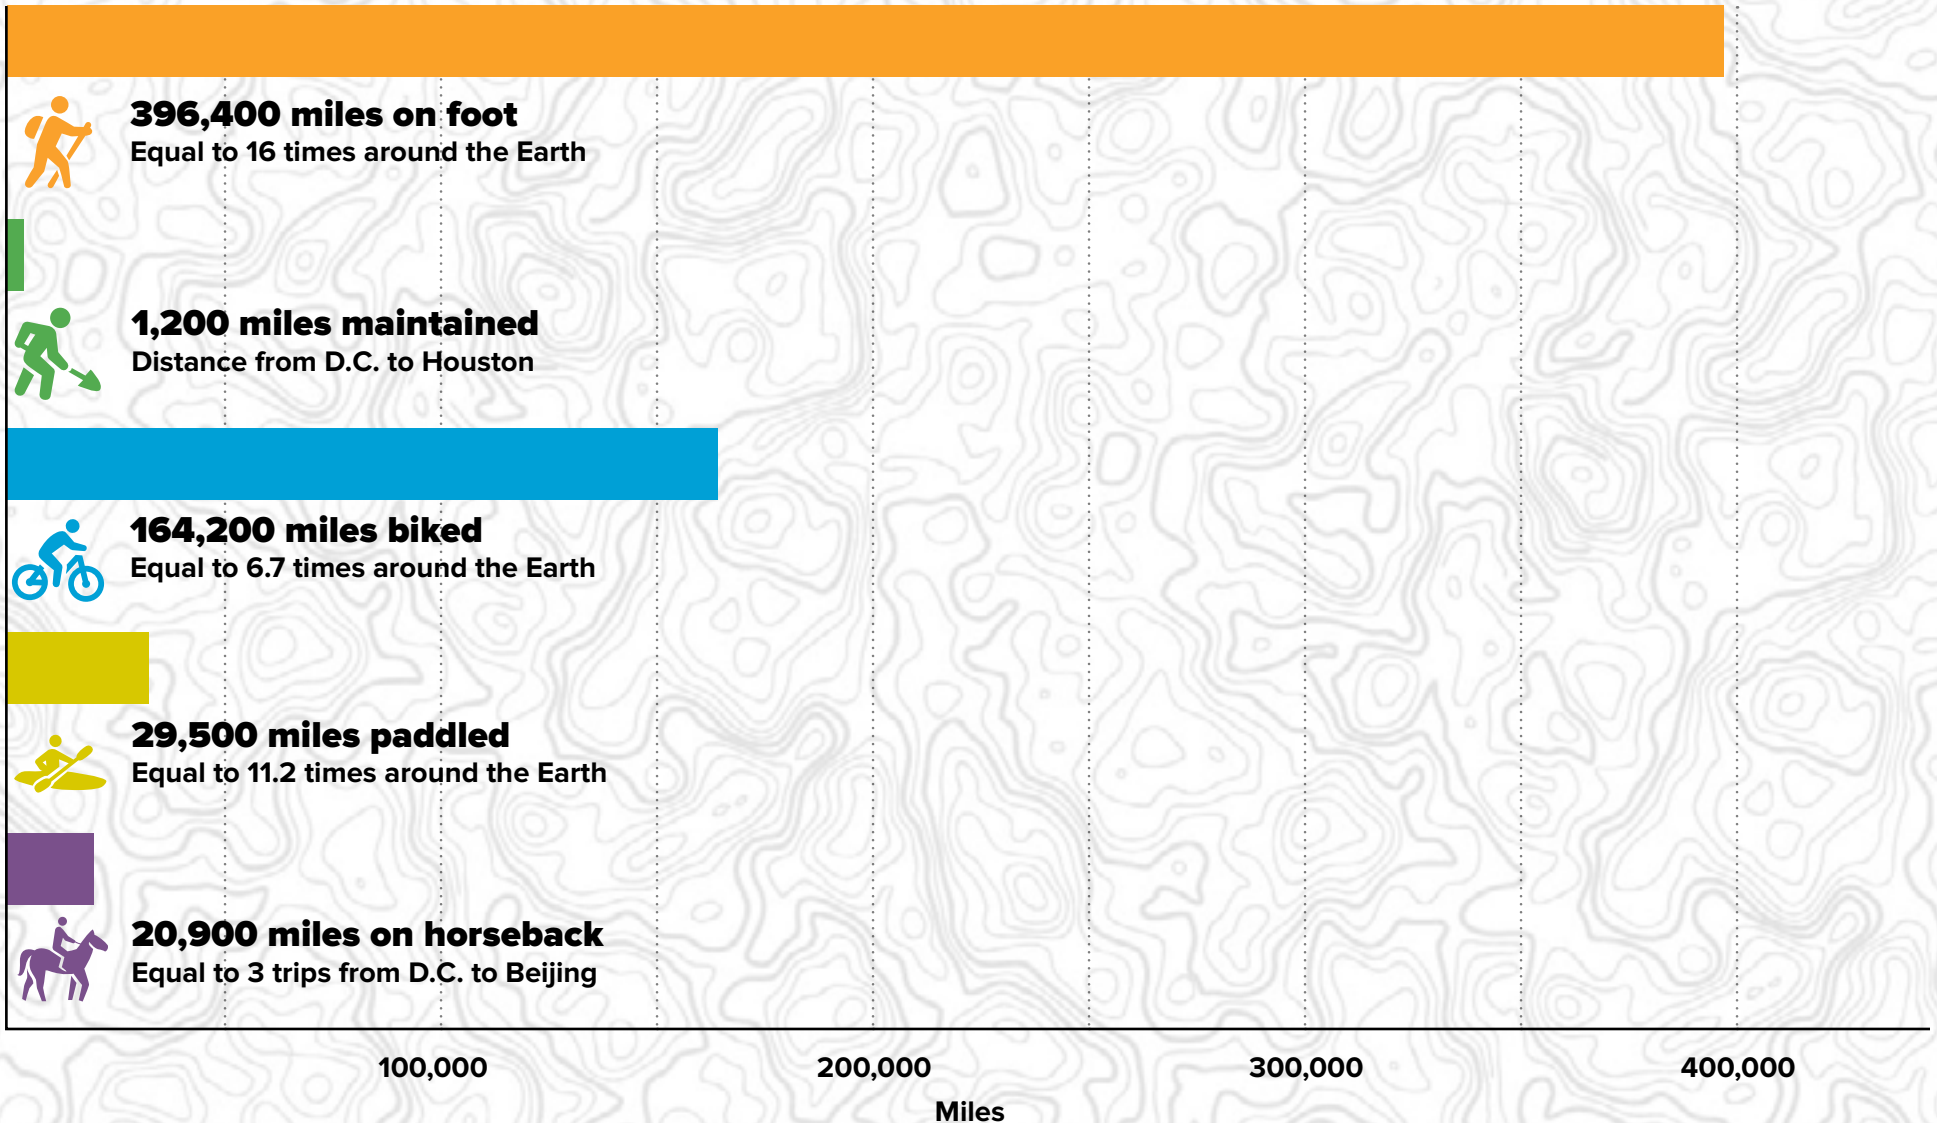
396,400 miles on foot
Equal to 16 times around the Earth

1,200 miles maintained
Distance from D.C. to Houston

164,200 miles biked
Equal to 6.7 times around the Earth

29,500 miles paddled
Equal to 11.2 times around the Earth

20,900 miles on horseback
Equal to 3 trips from D.C. to Beijing

100,000
200,000
300,000
400,000
Miles